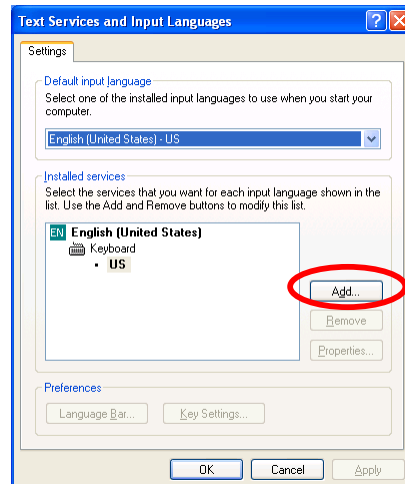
Text Services and Input Languages

?

Settings

Default input language

Select one of the installed input languages to use when you start your computer.

English (United States) - US

Installed services

Select the services that you want for each input language shown in the list. Use the Add and Remove buttons to modify this list.

EN English (United States)

Keyboard

• US

Add...

Remove

Properties...

Preferences

Language Bar...

Key Settings...

OK

Cancel

Apply